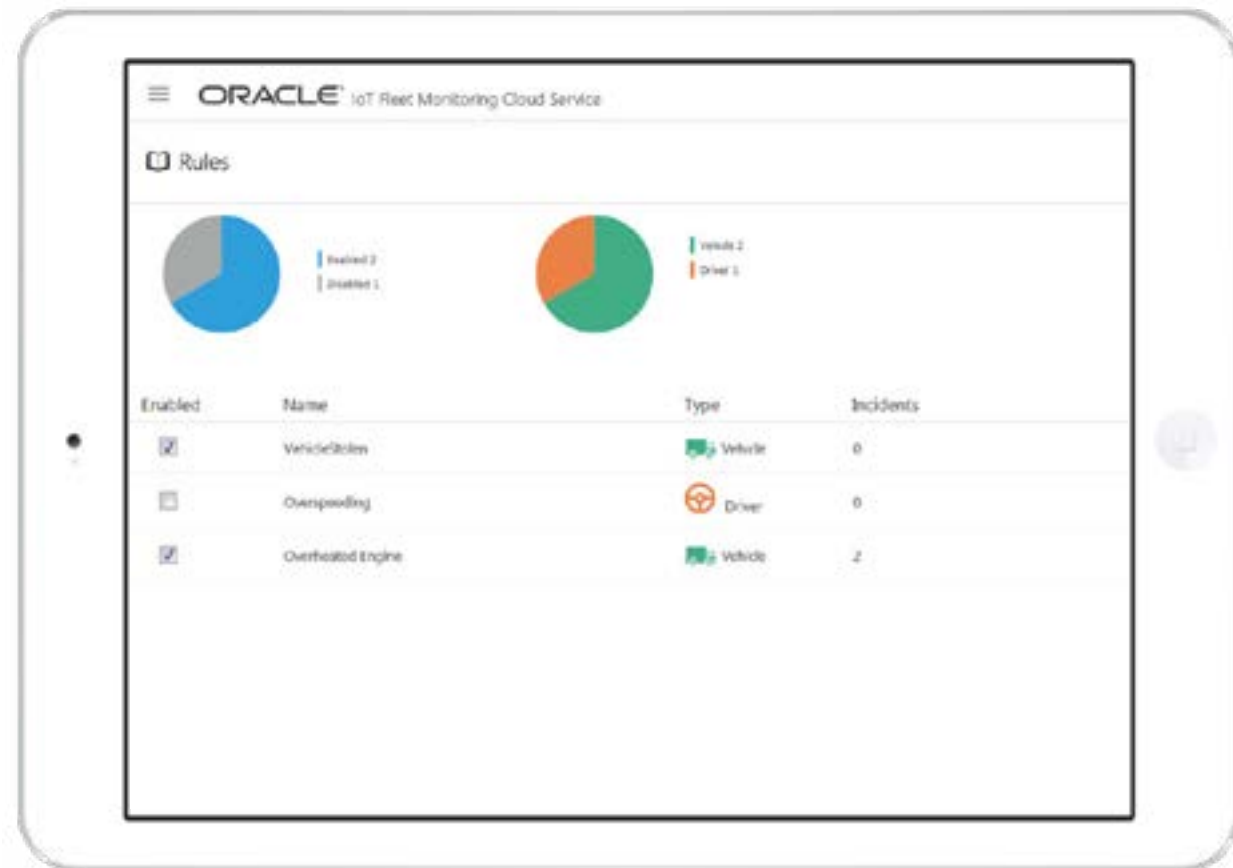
ORACLE IoT Fleet Monitoring Cloud Service

Rules

Enabled 2
Disabled 1

Vehicle 2
Driver 1

| Enabled | Name | Type | Incidents |
|---|---|---|---|
| ☑ | VehicleStolen | Vehicle | 0 |
| ☐ | Overspeeding | Driver | 0 |
| ☑ | Overheated Engine | Vehicle | 2 |